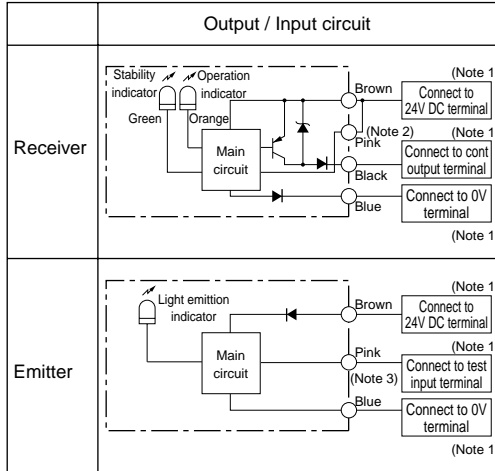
| | Output / Input circuit |
|---|---|
| Receiver | Stability indicator Operation indicator Green Orange Main circuit Brown (Note 1 Connect to 24V DC terminal (Note 2) Pink (Note 1 Connect to cont output terminal Black Connect to 0V terminal Blue (Note 1 |
| Emitter | Light emittion indicator Main circuit (Note 1 Brown Connect to 24V DC terminal (Note 1 Pink Connect to test input terminal (Note 3) Blue Connect to 0V terminal (Note 1 |